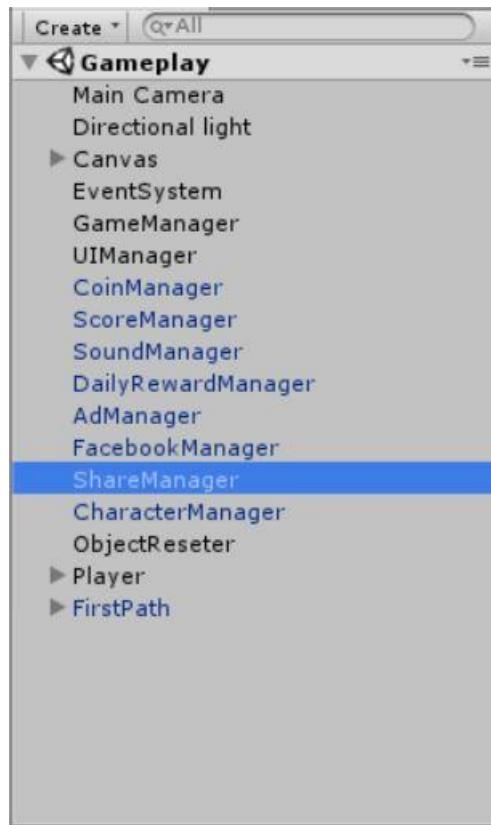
Create ▾ Q▾All

Gameplay

Main Camera

Directional light

Canvas

EventSystem

GameManager

UIManager

CoinManager

ScoreManager

SoundManager

DailyRewardManager

AdManager

FacebookManager

ShareManager

CharacterManager

ObjectReseter

Player

FirstPath